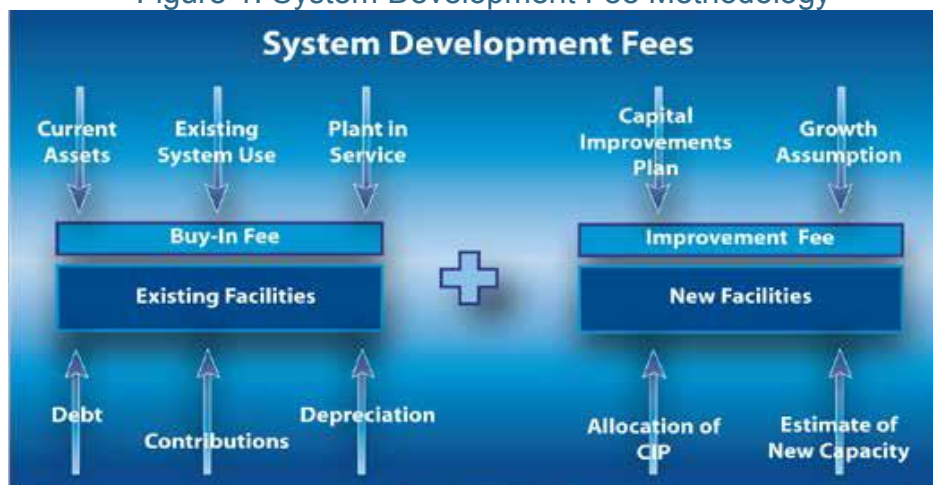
Figure 1: System Development Fee Methodology

System Development Fees

Current Assets

Existing System Use

Plant in Service

Buy-In Fee

Existing Facilities

Debt

Contributions

Depreciation

Capital Improvements Plan

Growth Assumption

Improvement Fee

New Facilities

Allocation of CIP

Estimate of New Capacity